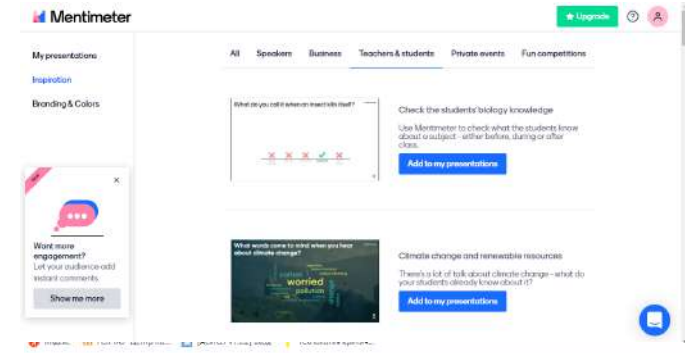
Mentimeter

Upgrade

My presentations

Inspiration

Branding & Colors

All Speakers Business Teachers & students Private events Fun competitions

What do you call it when an insect kills itself?

Check the students' biology knowledge

Use Mentimeter to check what the students know about a subject - either before, during or after class.

Add to my presentations

What words come to mind when you hear about climate change?

worried

pollution

Climate change and renewable resources

There's a lot of talk about climate change - what do your students already know about it?

Add to my presentations

NEW

Want more engagement?

Let your audience add instant comments.

Show me more

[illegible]